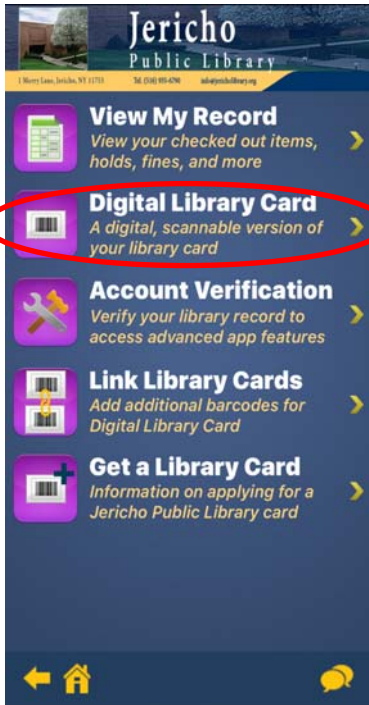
Jericho
Public Library

1 Merry Lane, Jericho, NY 11753 Tel. (516) 935-6790 info@jericholibrary.org

View My Record
View your checked out items, holds, fines, and more

Digital Library Card
A digital, scannable version of your library card

Account Verification
Verify your library record to access advanced app features

Link Library Cards
Add additional barcodes for Digital Library Card

Get a Library Card
Information on applying for a Jericho Public Library card